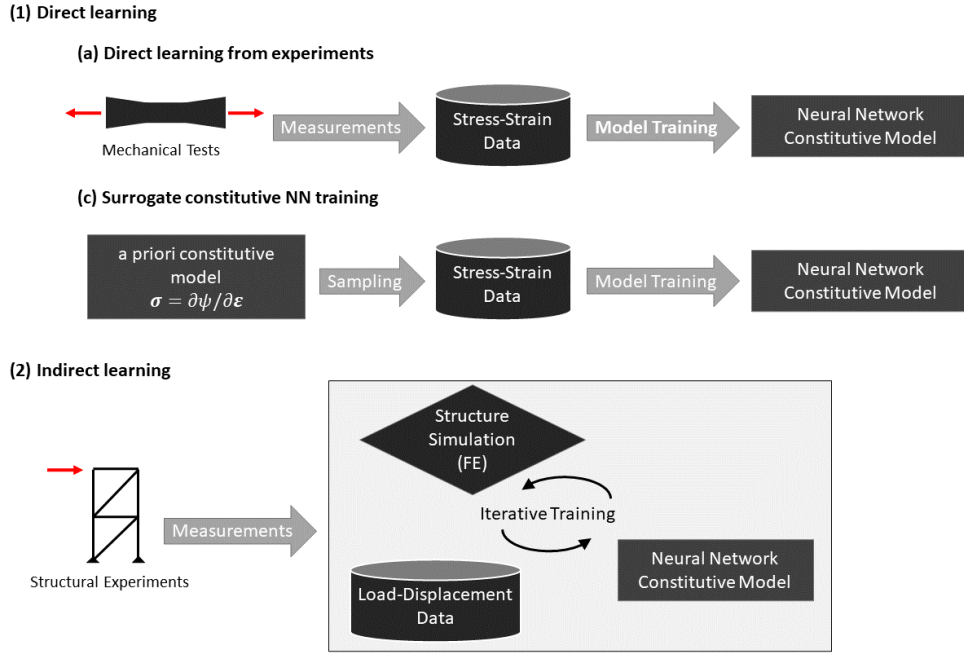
(1) Direct learning

(a) Direct learning from experiments

Mechanical Tests

Measurements

Stress-Strain Data

Model Training

Neural Network Constitutive Model

(c) Surrogate constitutive NN training

a priori constitutive model $\boldsymbol{\sigma} = \partial\psi/\partial\boldsymbol{\varepsilon}$

Sampling

Stress-Strain Data

Model Training

Neural Network Constitutive Model

(2) Indirect learning

Structural Experiments

Measurements

Structure Simulation (FE)

Iterative Training

Neural Network Constitutive Model

Load-Displacement Data